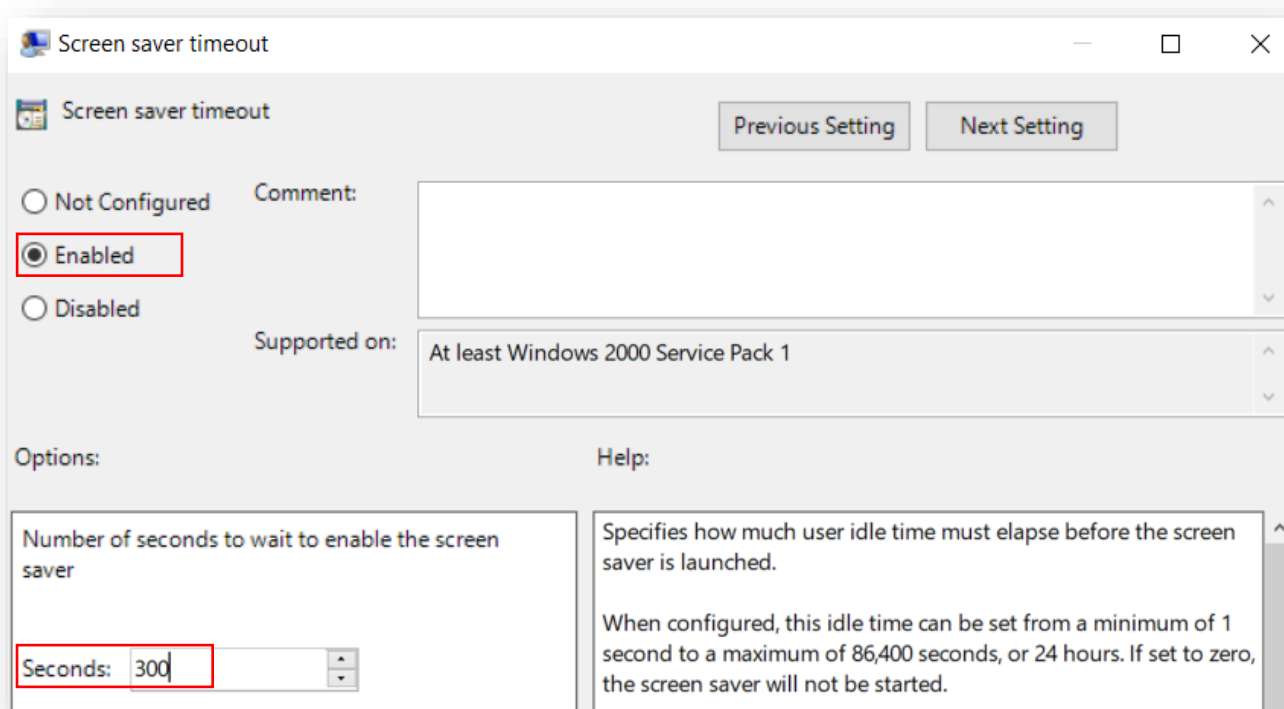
Screen saver timeout

Screen saver timeout

Previous Setting

Next Setting

Not Configured

Enabled

Disabled

Comment:

Supported on:

At least Windows 2000 Service Pack 1

Options:

Help:

Number of seconds to wait to enable the screen saver

Seconds: 300

Specifies how much user idle time must elapse before the screen saver is launched.

When configured, this idle time can be set from a minimum of 1 second to a maximum of 86,400 seconds, or 24 hours. If set to zero, the screen saver will not be started.